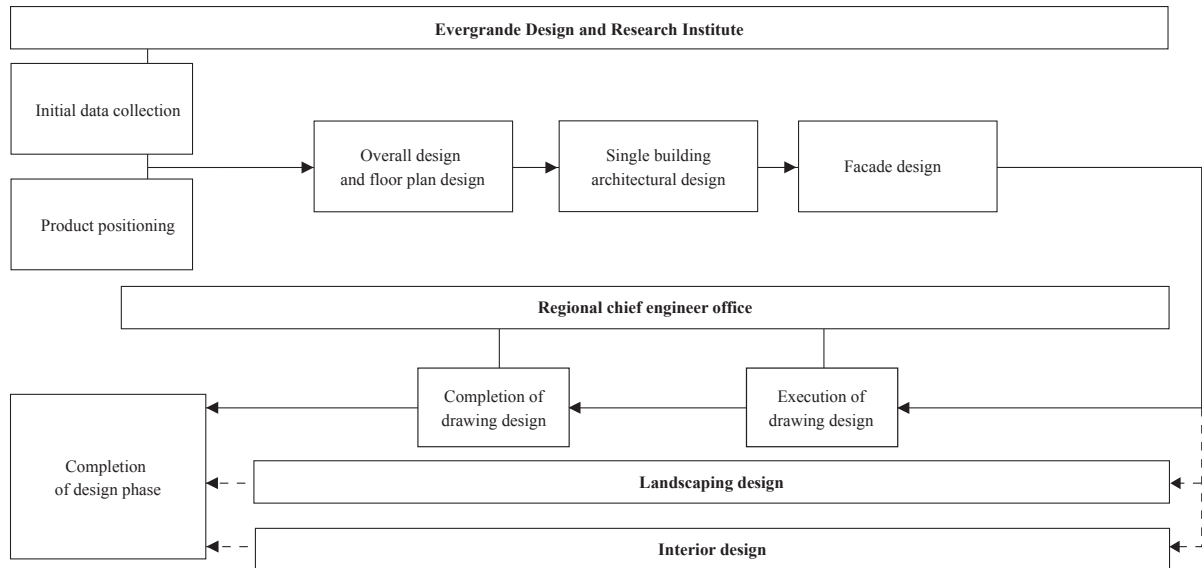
Evergrande Design and Research Institute

Initial data collection

Product positioning

Overall design and floor plan design

Single building architectural design

Facade design

Regional chief engineer office

Completion of drawing design

Execution of drawing design

Completion of design phase

Landscaping design

Interior design